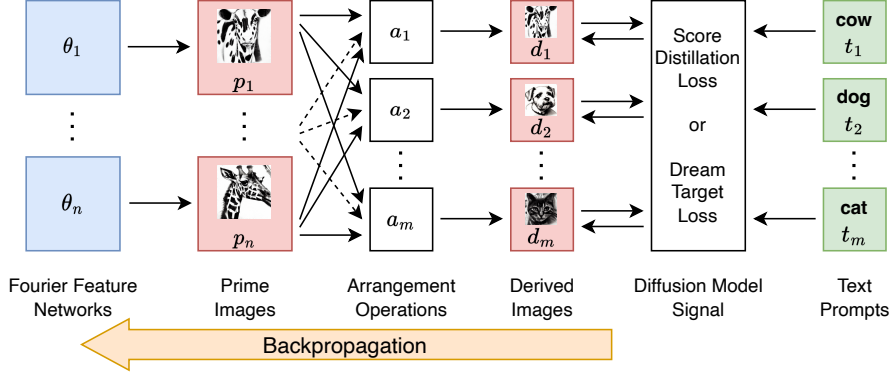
$\theta_1$

$\vdots$

$\theta_n$

$p_1$

$\vdots$

$p_n$

$a_1$

$a_2$

$\vdots$

$a_m$

$d_1$

$d_2$

$\vdots$

$d_m$

Score Distillation Loss

or

Dream Target Loss

**cow** $t_1$

**dog** $t_2$

$\vdots$

**cat** $t_m$

Fourier Feature Networks

Prime Images

Arrangement Operations

Derived Images

Diffusion Model Signal

Text Prompts

Backpropagation